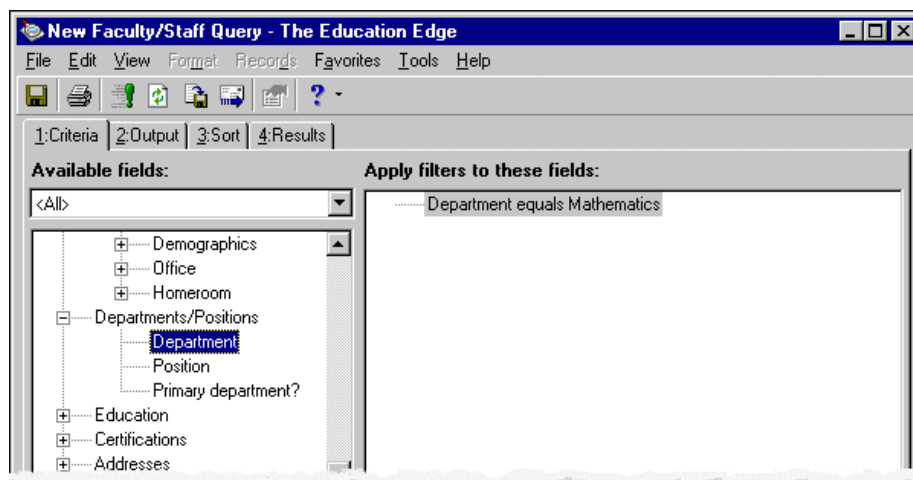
New Faculty/Staff Query - The Education Edge

File Edit View Format Records Favorites Tools Help

1:Criteria 2:Output 3:Sort 4:Results

Available fields:

<All>

Demographics
Office
Homeroom
Departments/Positions
Department
Position
Primary department?
Education
Certifications
Addresses

Apply filters to these fields:

Department equals Mathematics